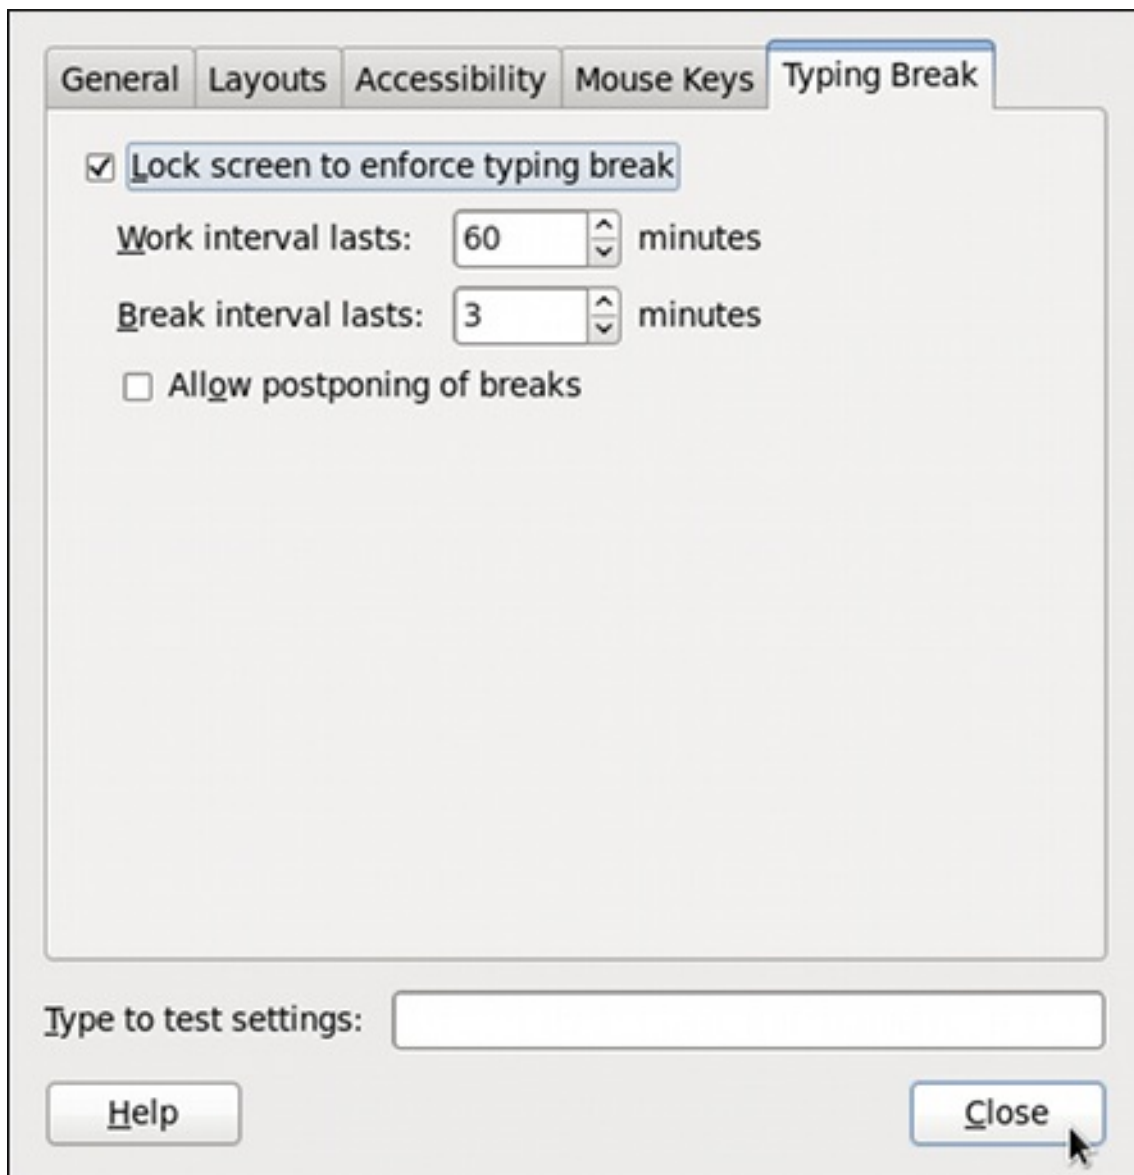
General Layouts Accessibility Mouse Keys Typing Break

☑ Lock screen to enforce typing break

Work interval lasts: 60 minutes

Break interval lasts: 3 minutes

☐ Allow postponing of breaks

Type to test settings:

Help

Close